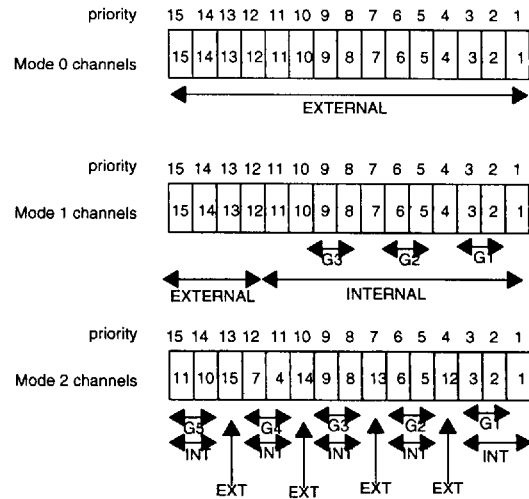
priority 15 14 13 12 11 10 9 8 7 6 5 4 3 2 1

Mode 0 channels

| 15 | 14 | 13 | 12 | 11 | 10 | 9 | 8 | 7 | 6 | 5 | 4 | 3 | 2 | 1 |
|---|---|---|---|---|---|---|---|---|---|---|---|---|---|---|

EXTERNAL

priority 15 14 13 12 11 10 9 8 7 6 5 4 3 2 1

Mode 1 channels

| 15 | 14 | 13 | 12 | 11 | 10 | 9 | 8 | 7 | 6 | 5 | 4 | 3 | 2 | 1 |
|---|---|---|---|---|---|---|---|---|---|---|---|---|---|---|

G3 G2 G1

EXTERNAL INTERNAL

priority 15 14 13 12 11 10 9 8 7 6 5 4 3 2 1

Mode 2 channels

| 11 | 10 | 15 | 7 | 4 | 14 | 9 | 8 | 13 | 6 | 5 | 12 | 3 | 2 | 1 |
|---|---|---|---|---|---|---|---|---|---|---|---|---|---|---|

G5 G4 G3 G2 G1

INT INT INT INT INT

EXT EXT EXT EXT